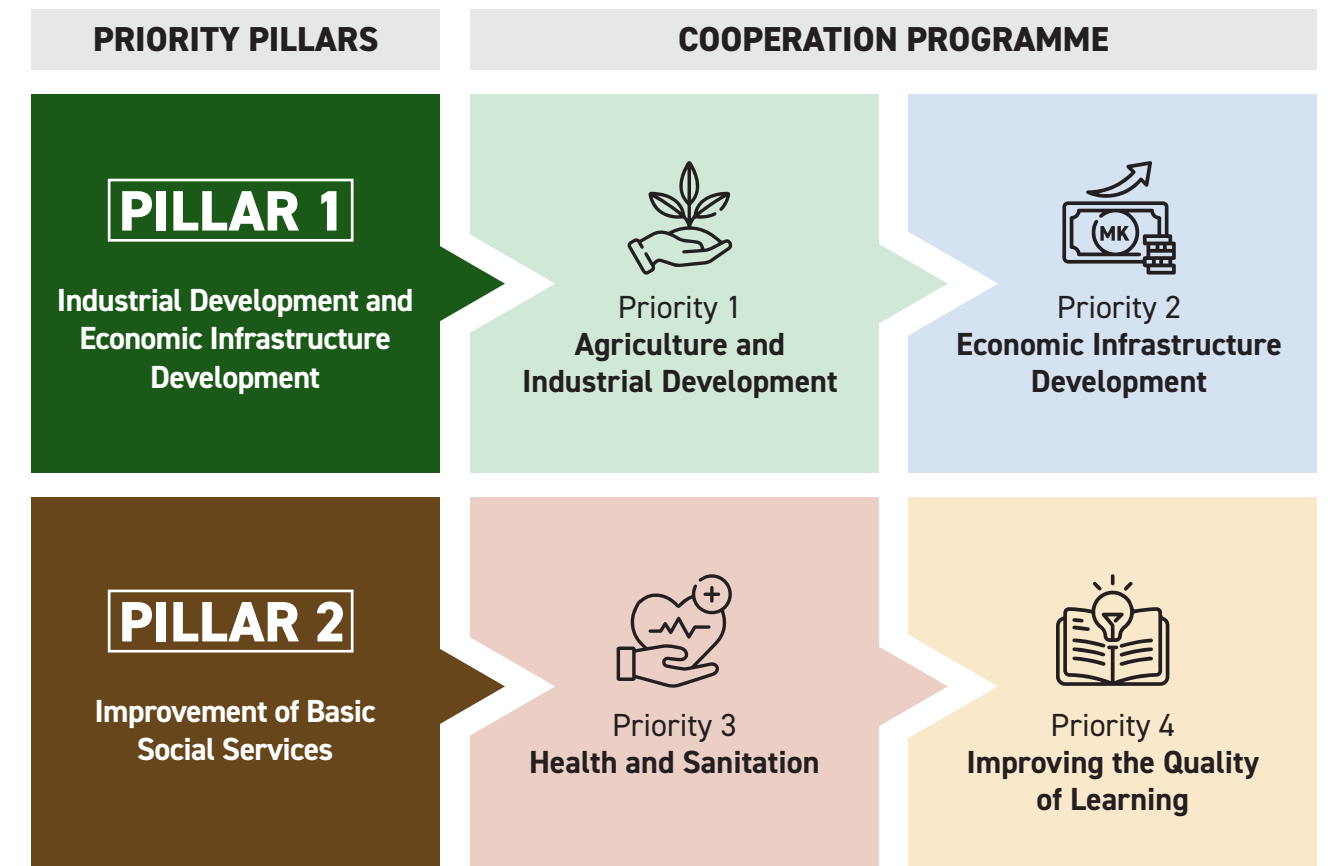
PRIORITY PILLARS

COOPERATION PROGRAMME

PILLAR 1

Industrial Development and Economic Infrastructure Development

Priority 1
Agriculture and Industrial Development

MK

Priority 2
Economic Infrastructure Development

PILLAR 2

Improvement of Basic Social Services

Priority 3
Health and Sanitation

Priority 4
Improving the Quality of Learning